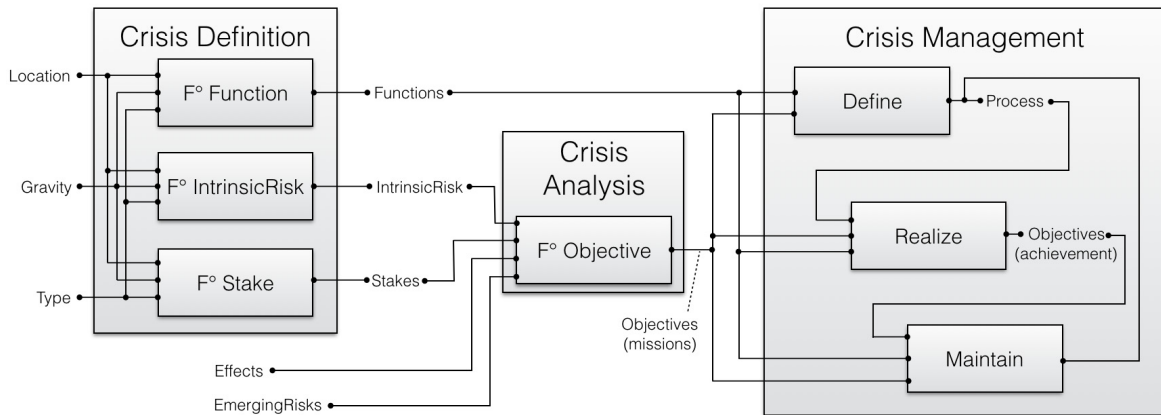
Crisis Definition

Location

Gravity

Type

F° Function

F° IntrinsicRisk

F° Stake

Functions

IntrinsicRisk

Stakes

Crisis Analysis

F° Objective

Effects

EmergingRisks

Objectives (missions)

Crisis Management

Define

Process

Realize

Objectives (achievement)

Maintain